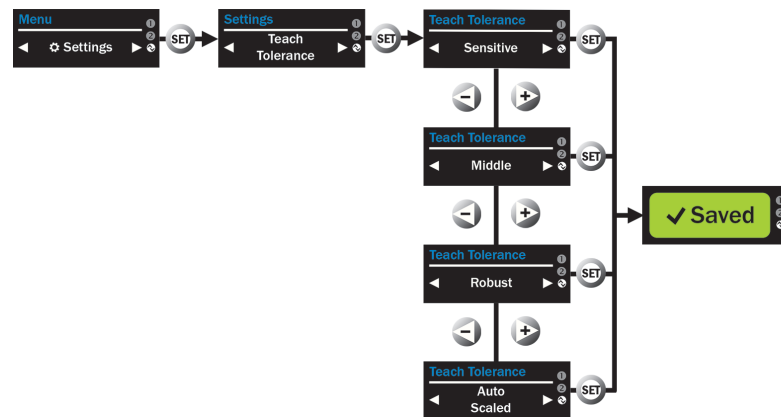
Menu
◄ ⚙ Settings ►

SET

Settings
◄ Teach Tolerance ►

SET

Teach Tolerance
◄ Sensitive ►

SET

− +

Teach Tolerance
◄ Middle ►

SET

− +

Teach Tolerance
◄ Robust ►

SET

− +

Teach Tolerance
◄ Auto Scaled ►

SET

✓ Saved